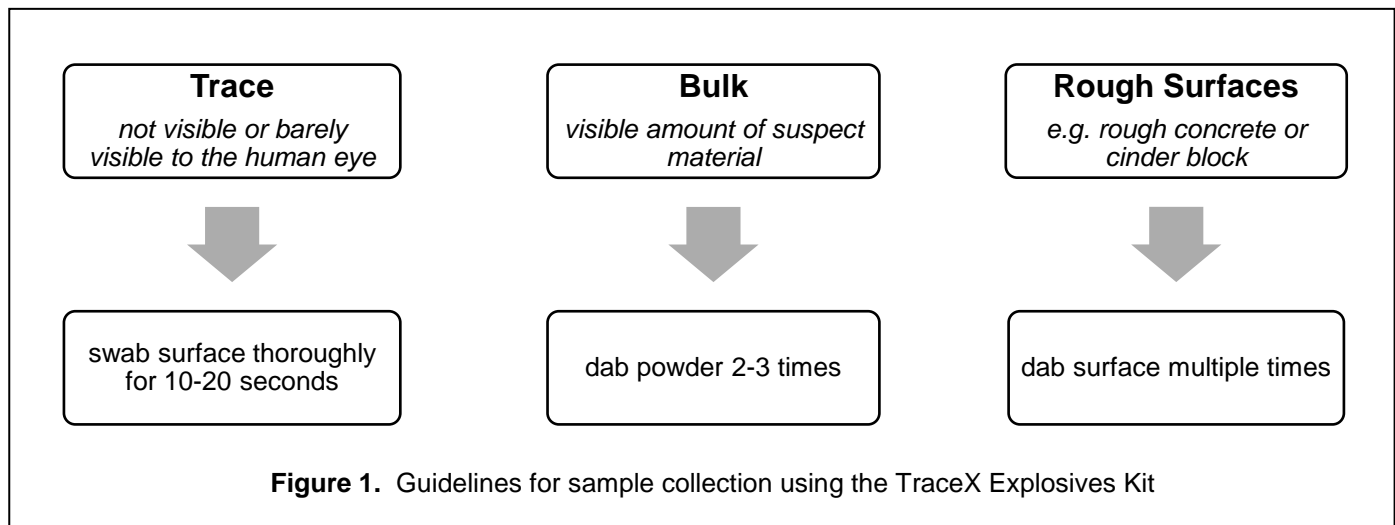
**Trace**
*not visible or barely visible to the human eye*

swab surface thoroughly for 10-20 seconds

**Bulk**
*visible amount of suspect material*

dab powder 2-3 times

**Rough Surfaces**
*e.g. rough concrete or cinder block*

dab surface multiple times

**Figure 1.** Guidelines for sample collection using the TraceX Explosives Kit